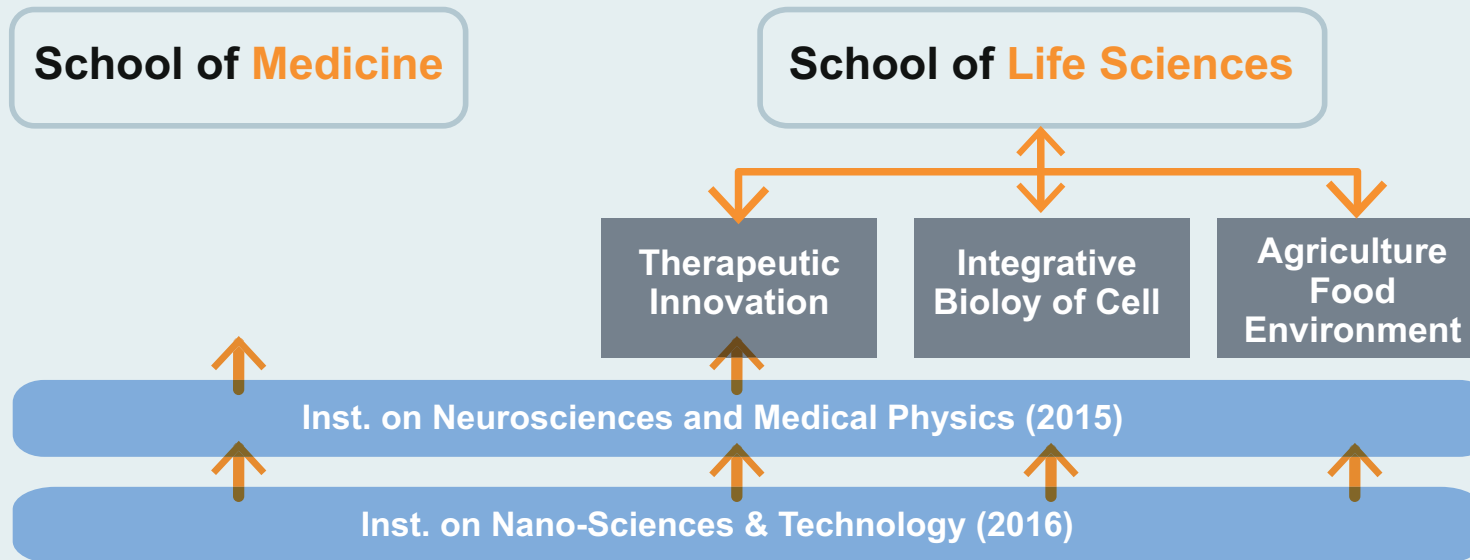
School of Medicine

School of Life Sciences

Therapeutic Innovation

Integrative Bioloy of Cell

Agriculture Food Environment

Inst. on Neurosciences and Medical Physics (2015)

Inst. on Nano-Sciences & Technology (2016)